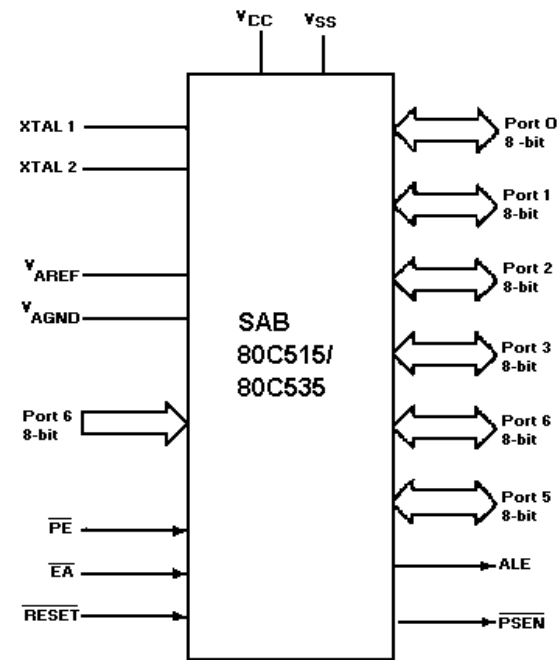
$V_{CC}$ $V_{SS}$

XTAL 1

XTAL 2

$V_{AREF}$

$V_{AGND}$

Port 6
8-bit

$\overline{PE}$

$\overline{EA}$

$\overline{RESET}$

SAB
80C515/
80C535

Port 0
8 -bit

Port 1
8-bit

Port 2
8-bit

Port 3
8-bit

Port 6
8-bit

Port 5
8-bit

ALE

$\overline{PSEN}$